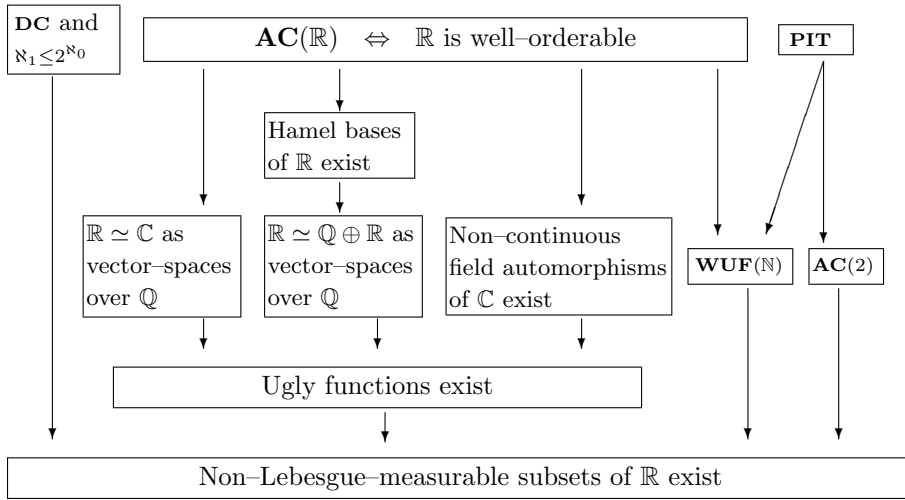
DC and $\aleph_1 \leq 2^{\aleph_0}$

$\mathbf{AC}(\mathbb{R}) \Leftrightarrow \mathbb{R}$ is well–orderable

PIT

Hamel bases of $\mathbb{R}$ exist

$\mathbb{R} \simeq \mathbb{C}$ as vector–spaces over $\mathbb{Q}$

$\mathbb{R} \simeq \mathbb{Q} \oplus \mathbb{R}$ as vector–spaces over $\mathbb{Q}$

Non–continuous field automorphisms of $\mathbb{C}$ exist

$\mathbf{WUF}(\mathbb{N})$

$\mathbf{AC}(2)$

Ugly functions exist

Non–Lebesgue–measurable subsets of $\mathbb{R}$ exist